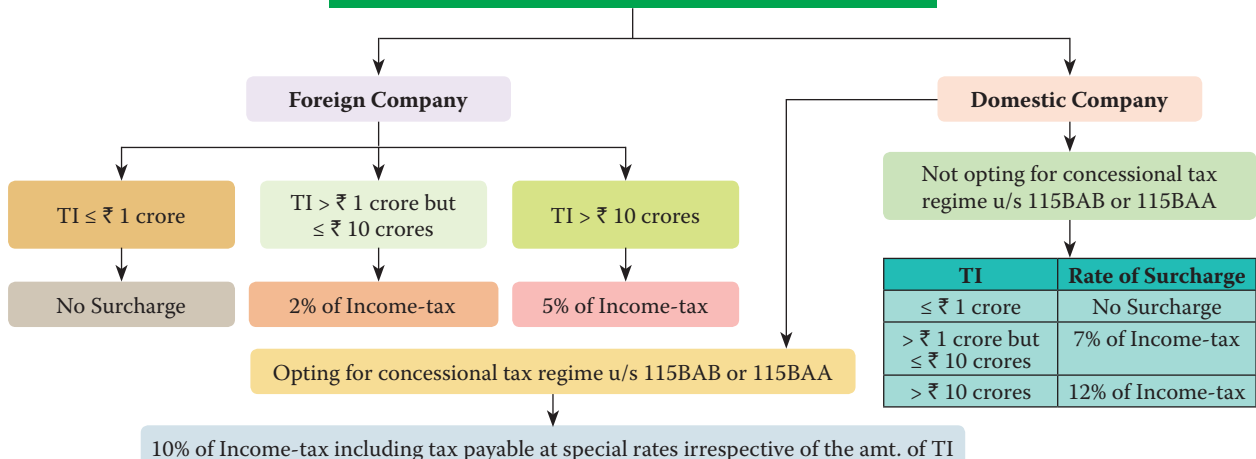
Foreign Company

Domestic Company

TI ≤ ₹ 1 crore

TI > ₹ 1 crore but ≤ ₹ 10 crores

TI > ₹ 10 crores

No Surcharge

2% of Income-tax

5% of Income-tax

Not opting for concessional tax regime u/s 115BAB or 115BAA

| TI | Rate of Surcharge |
|---|---|
| ≤ ₹ 1 crore | No Surcharge |
| > ₹ 1 crore but ≤ ₹ 10 crores | 7% of Income-tax |
| > ₹ 10 crores | 12% of Income-tax |

Opting for concessional tax regime u/s 115BAB or 115BAA

10% of Income-tax including tax payable at special rates irrespective of the amt. of TI